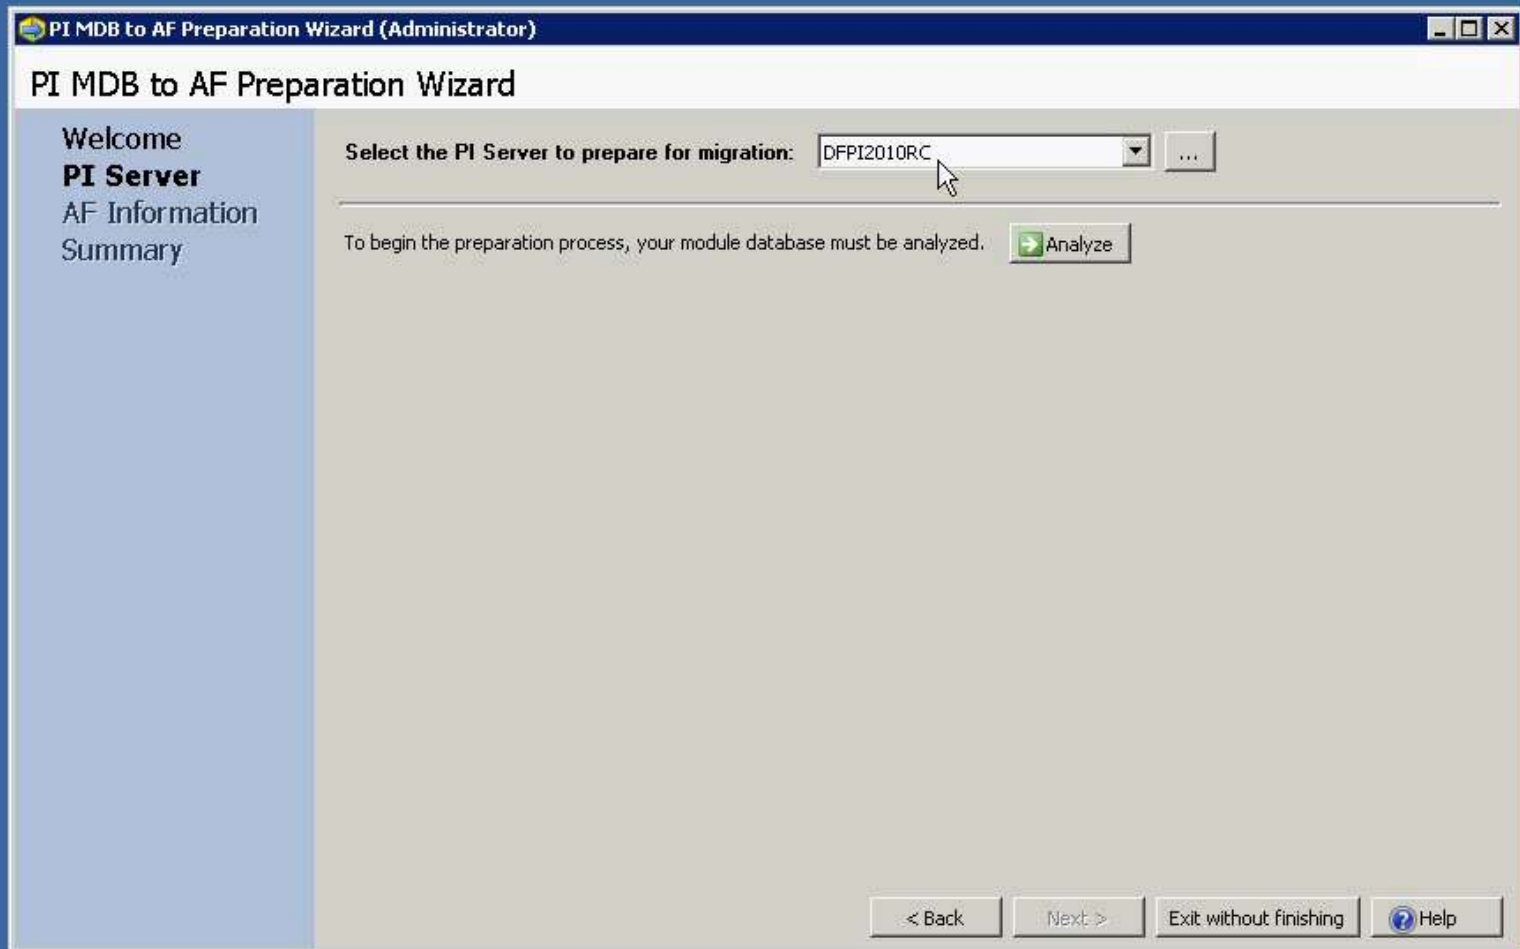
PI MDB to AF Preparation Wizard (Administrator)

PI MDB to AF Preparation Wizard

Welcome
PI Server
AF Information
Summary

Select the PI Server to prepare for migration: DFPI2010RC ...

To begin the preparation process, your module database must be analyzed. Analyze

< Back Next > Exit without finishing Help